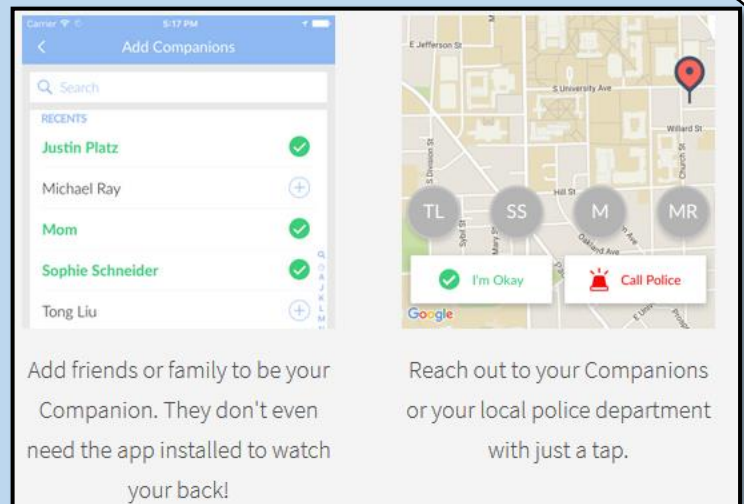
Carrier 5:17 PM

Add Companions

Search

RECENTS

Justin Platz

Michael Ray

Mom

Sophie Schneider

Tong Liu

Q R S T U V W X Y Z

E Jefferson St

S University Ave

Willard St

S Division St

Church St

Hill St

Sybil St

Mary St

Oakland Ave

E University

Packard

TL SS M MR

I'm Okay

Call Police

Google

Add friends or family to be your Companion. They don't even need the app installed to watch your back!

Reach out to your Companions or your local police department with just a tap.